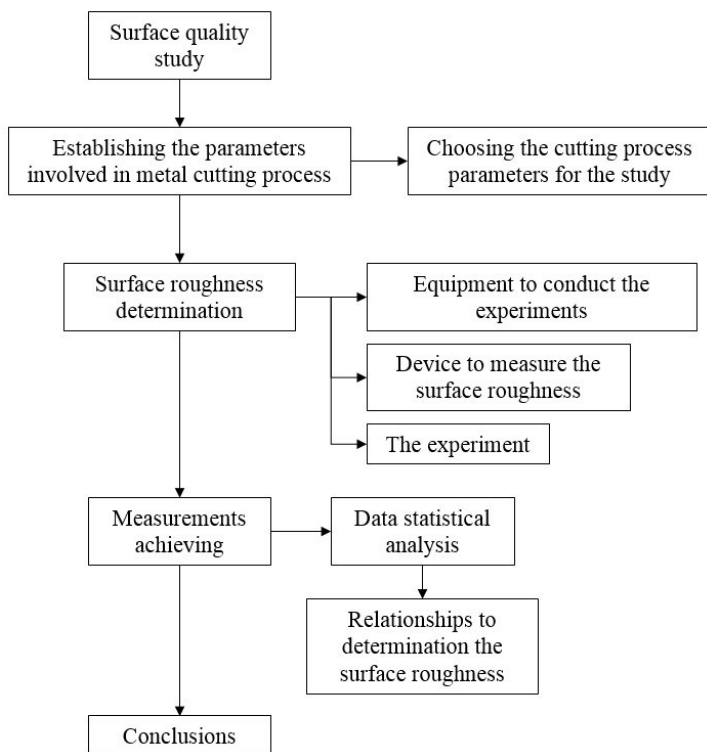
Surface quality study

Establishing the parameters involved in metal cutting process

Choosing the cutting process parameters for the study

Surface roughness determination

Equipment to conduct the experiments

Device to measure the surface roughness

The experiment

Measurements achieving

Data statistical analysis

Relationships to determination the surface roughness

Conclusions